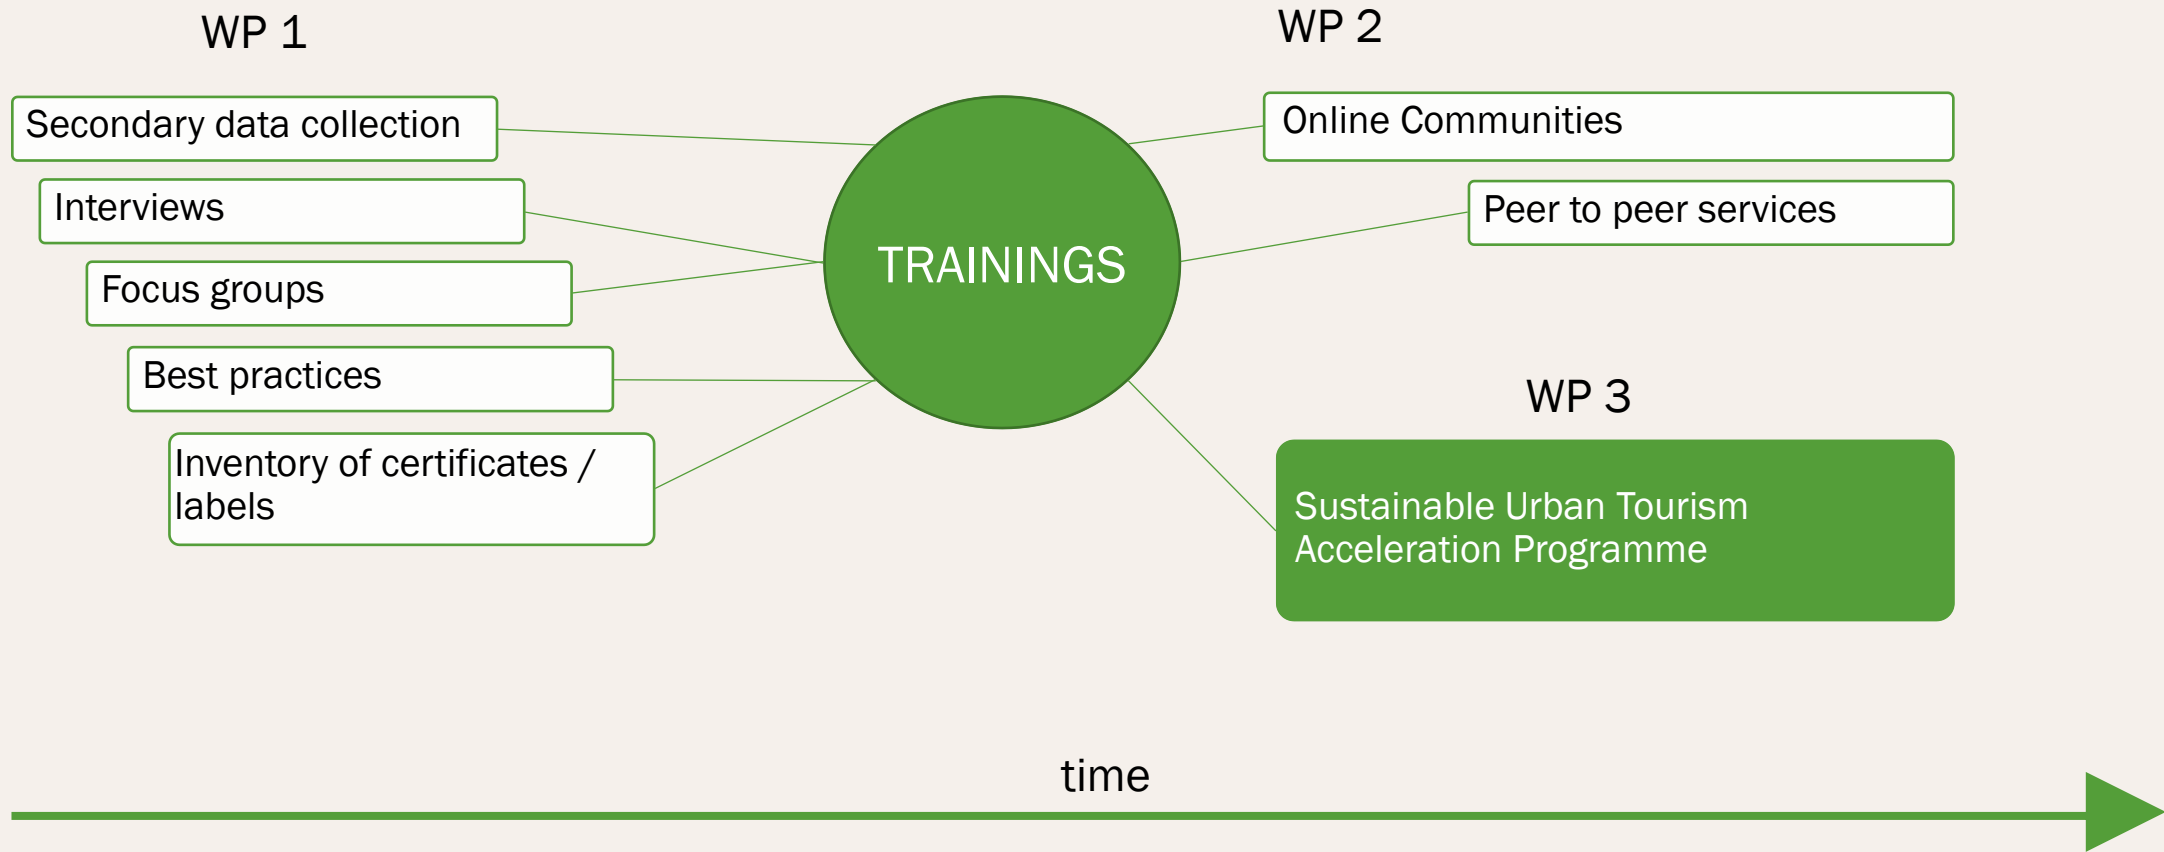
WP 1

Secondary data collection

Interviews

Focus groups

Best practices

Inventory of certificates / labels

TRAININGS

WP 2

Online Communities

Peer to peer services

WP 3

Sustainable Urban Tourism Acceleration Programme

time